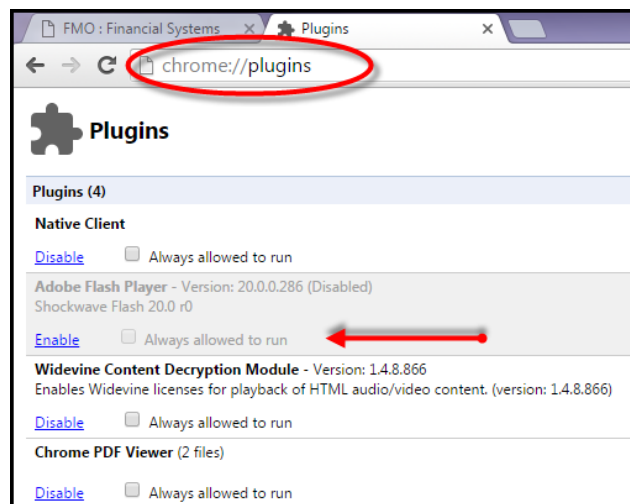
FMO : Financial Systems ×
Plugins ×

chrome://plugins

Plugins

Plugins (4)

Native Client

Disable
Always allowed to run

Adobe Flash Player - Version: 20.0.0.286 (Disabled)
Shockwave Flash 20.0 r0

Enable
Always allowed to run

Widevine Content Decryption Module - Version: 1.4.8.866
Enables Widevine licenses for playback of HTML audio/video content. (version: 1.4.8.866)

Disable
Always allowed to run

Chrome PDF Viewer (2 files)

Disable
Always allowed to run